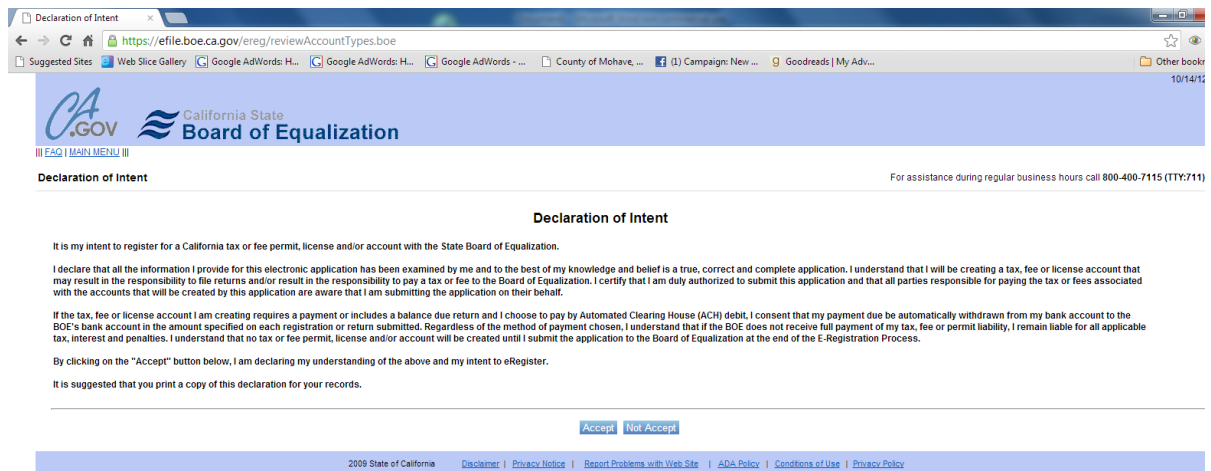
Declaration of Intent ×

https://efile.boe.ca.gov/ereg/reviewAccountTypes.boe

Suggested Sites | Web Slice Gallery | Google AdWords: H... | Google AdWords: H... | Google AdWords - ... | County of Mohave, ... | (1) Campaign: New ... | Goodreads | My Adv... | Other bookm

10/14/12

CA.GOV California State Board of Equalization

||| FAQ | MAIN MENU |||

Declaration of Intent

For assistance during regular business hours call 800-400-7115 (TTY:711)

Declaration of Intent

It is my intent to register for a California tax or fee permit, license and/or account with the State Board of Equalization.

I declare that all the information I provide for this electronic application has been examined by me and to the best of my knowledge and belief is a true, correct and complete application. I understand that I will be creating a tax, fee or license account that may result in the responsibility to file returns and/or result in the responsibility to pay a tax or fee to the Board of Equalization. I certify that I am duly authorized to submit this application and that all parties responsible for paying the tax or fees associated with the accounts that will be created by this application are aware that I am submitting the application on their behalf.

If the tax, fee or license account I am creating requires a payment or includes a balance due return and I choose to pay by Automated Clearing House (ACH) debit, I consent that my payment due be automatically withdrawn from my bank account to the BOE's bank account in the amount specified on each registration or return submitted. Regardless of the method of payment chosen, I understand that if the BOE does not receive full payment of my tax, fee or permit liability, I remain liable for all applicable tax, interest and penalties. I understand that no tax or fee permit, license and/or account will be created until I submit the application to the Board of Equalization at the end of the E-Registration Process.

By clicking on the "Accept" button below, I am declaring my understanding of the above and my intent to eRegister.

It is suggested that you print a copy of this declaration for your records.

Accept Not Accept

2009 State of California | Disclaimer | Privacy Notice | Report Problems with Web Site | ADA Policy | Conditions of Use | Privacy Policy